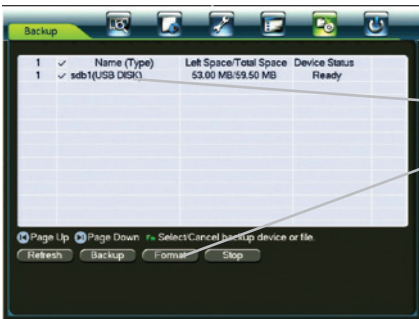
Backup

| 1 | ✓ | Name (Type) | Left Space/Total Space | Device Status |
|---|---|---|---|---|
| 1 | ✓ | sdb1(USB DISK) | 53.00 MB/59.50 MB | Ready |

Page Up Page Down Fn Select/Cancel backup device or file.

Refresh Backup Format Stop